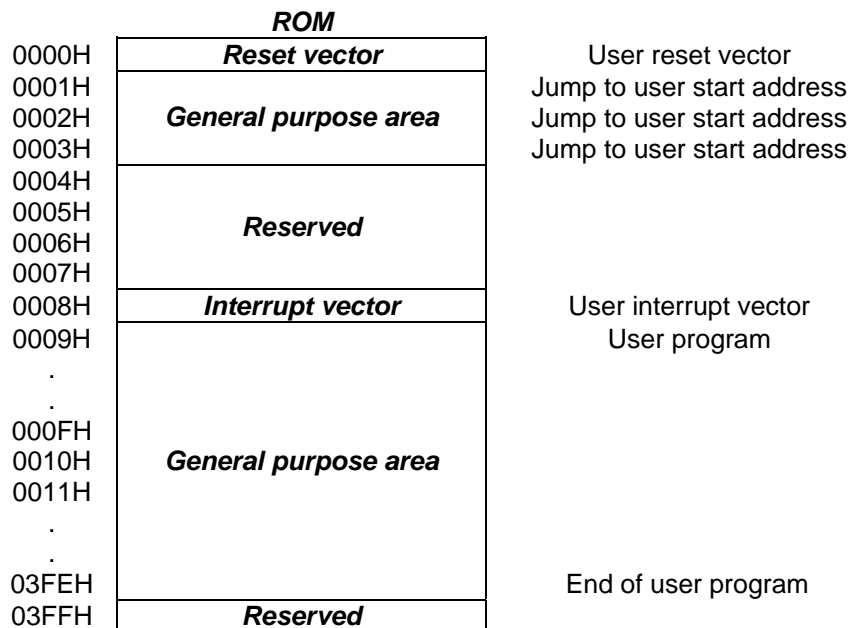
ROM

| | | |
|---|---|---|
| 0000H | Reset vector | User reset vector |
| 0001H | General purpose area | Jump to user start address |
| 0002H | | Jump to user start address |
| 0003H | | Jump to user start address |
| 0004H | Reserved | |
| 0005H | | |
| 0006H | | |
| 0007H | | |
| 0008H | Interrupt vector | User interrupt vector |
| 0009H | General purpose area | User program |
| . | | |
| . | | |
| 000FH | | |
| 0010H | | |
| 0011H | | |
| . | | |
| . | | |
| 03FEH | | End of user program |
| 03FFH | Reserved | |